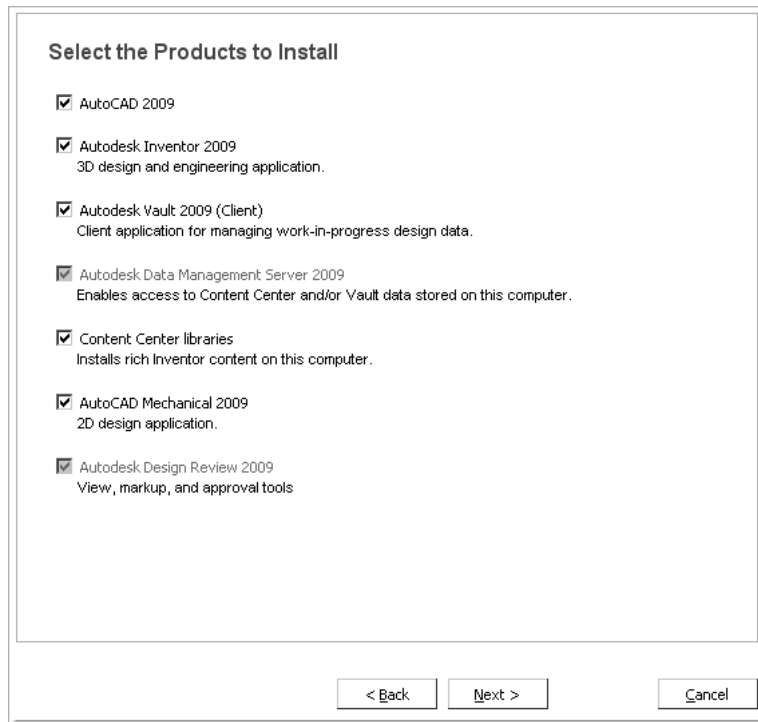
Select the Products to Install

☑ AutoCAD 2009

☑ Autodesk Inventor 2009
3D design and engineering application.

☑ Autodesk Vault 2009 (Client)
Client application for managing work-in-progress design data.

☑ Autodesk Data Management Server 2009
Enables access to Content Center and/or Vault data stored on this computer.

☑ Content Center libraries
Installs rich Inventor content on this computer.

☑ AutoCAD Mechanical 2009
2D design application.

☑ Autodesk Design Review 2009
View, markup, and approval tools

< Back Next > Cancel